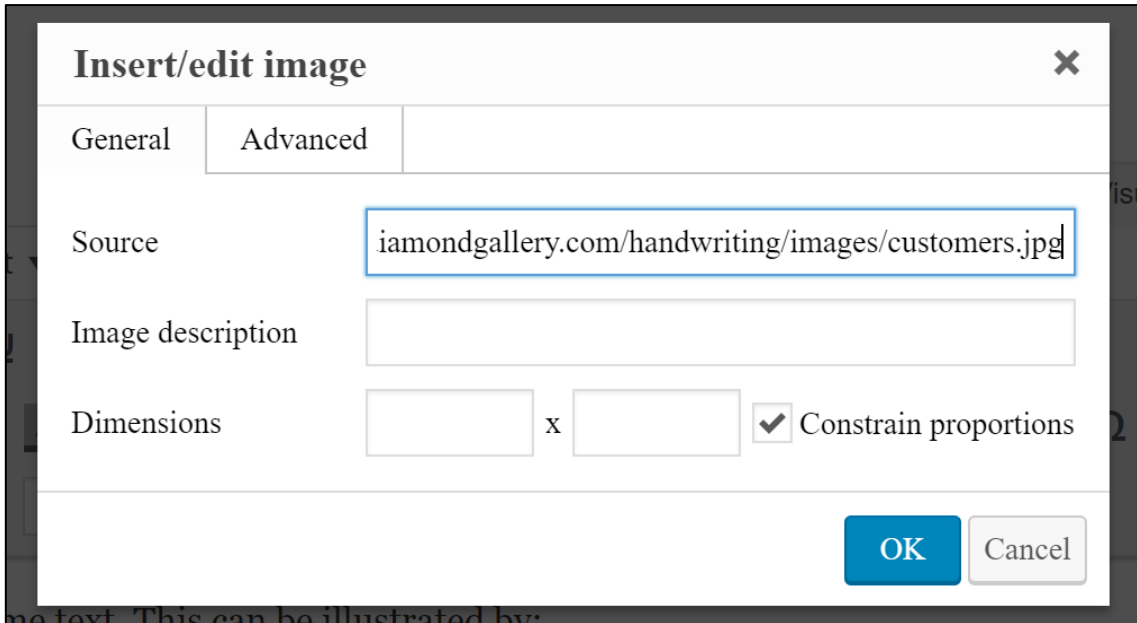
Insert/edit image ×

General

Advanced

Source iamondgallery.com/handwriting/images/customers.jpg

Image description

Dimensions x ✔ Constrain proportions

OK Cancel

me text. This can be illustrated by: